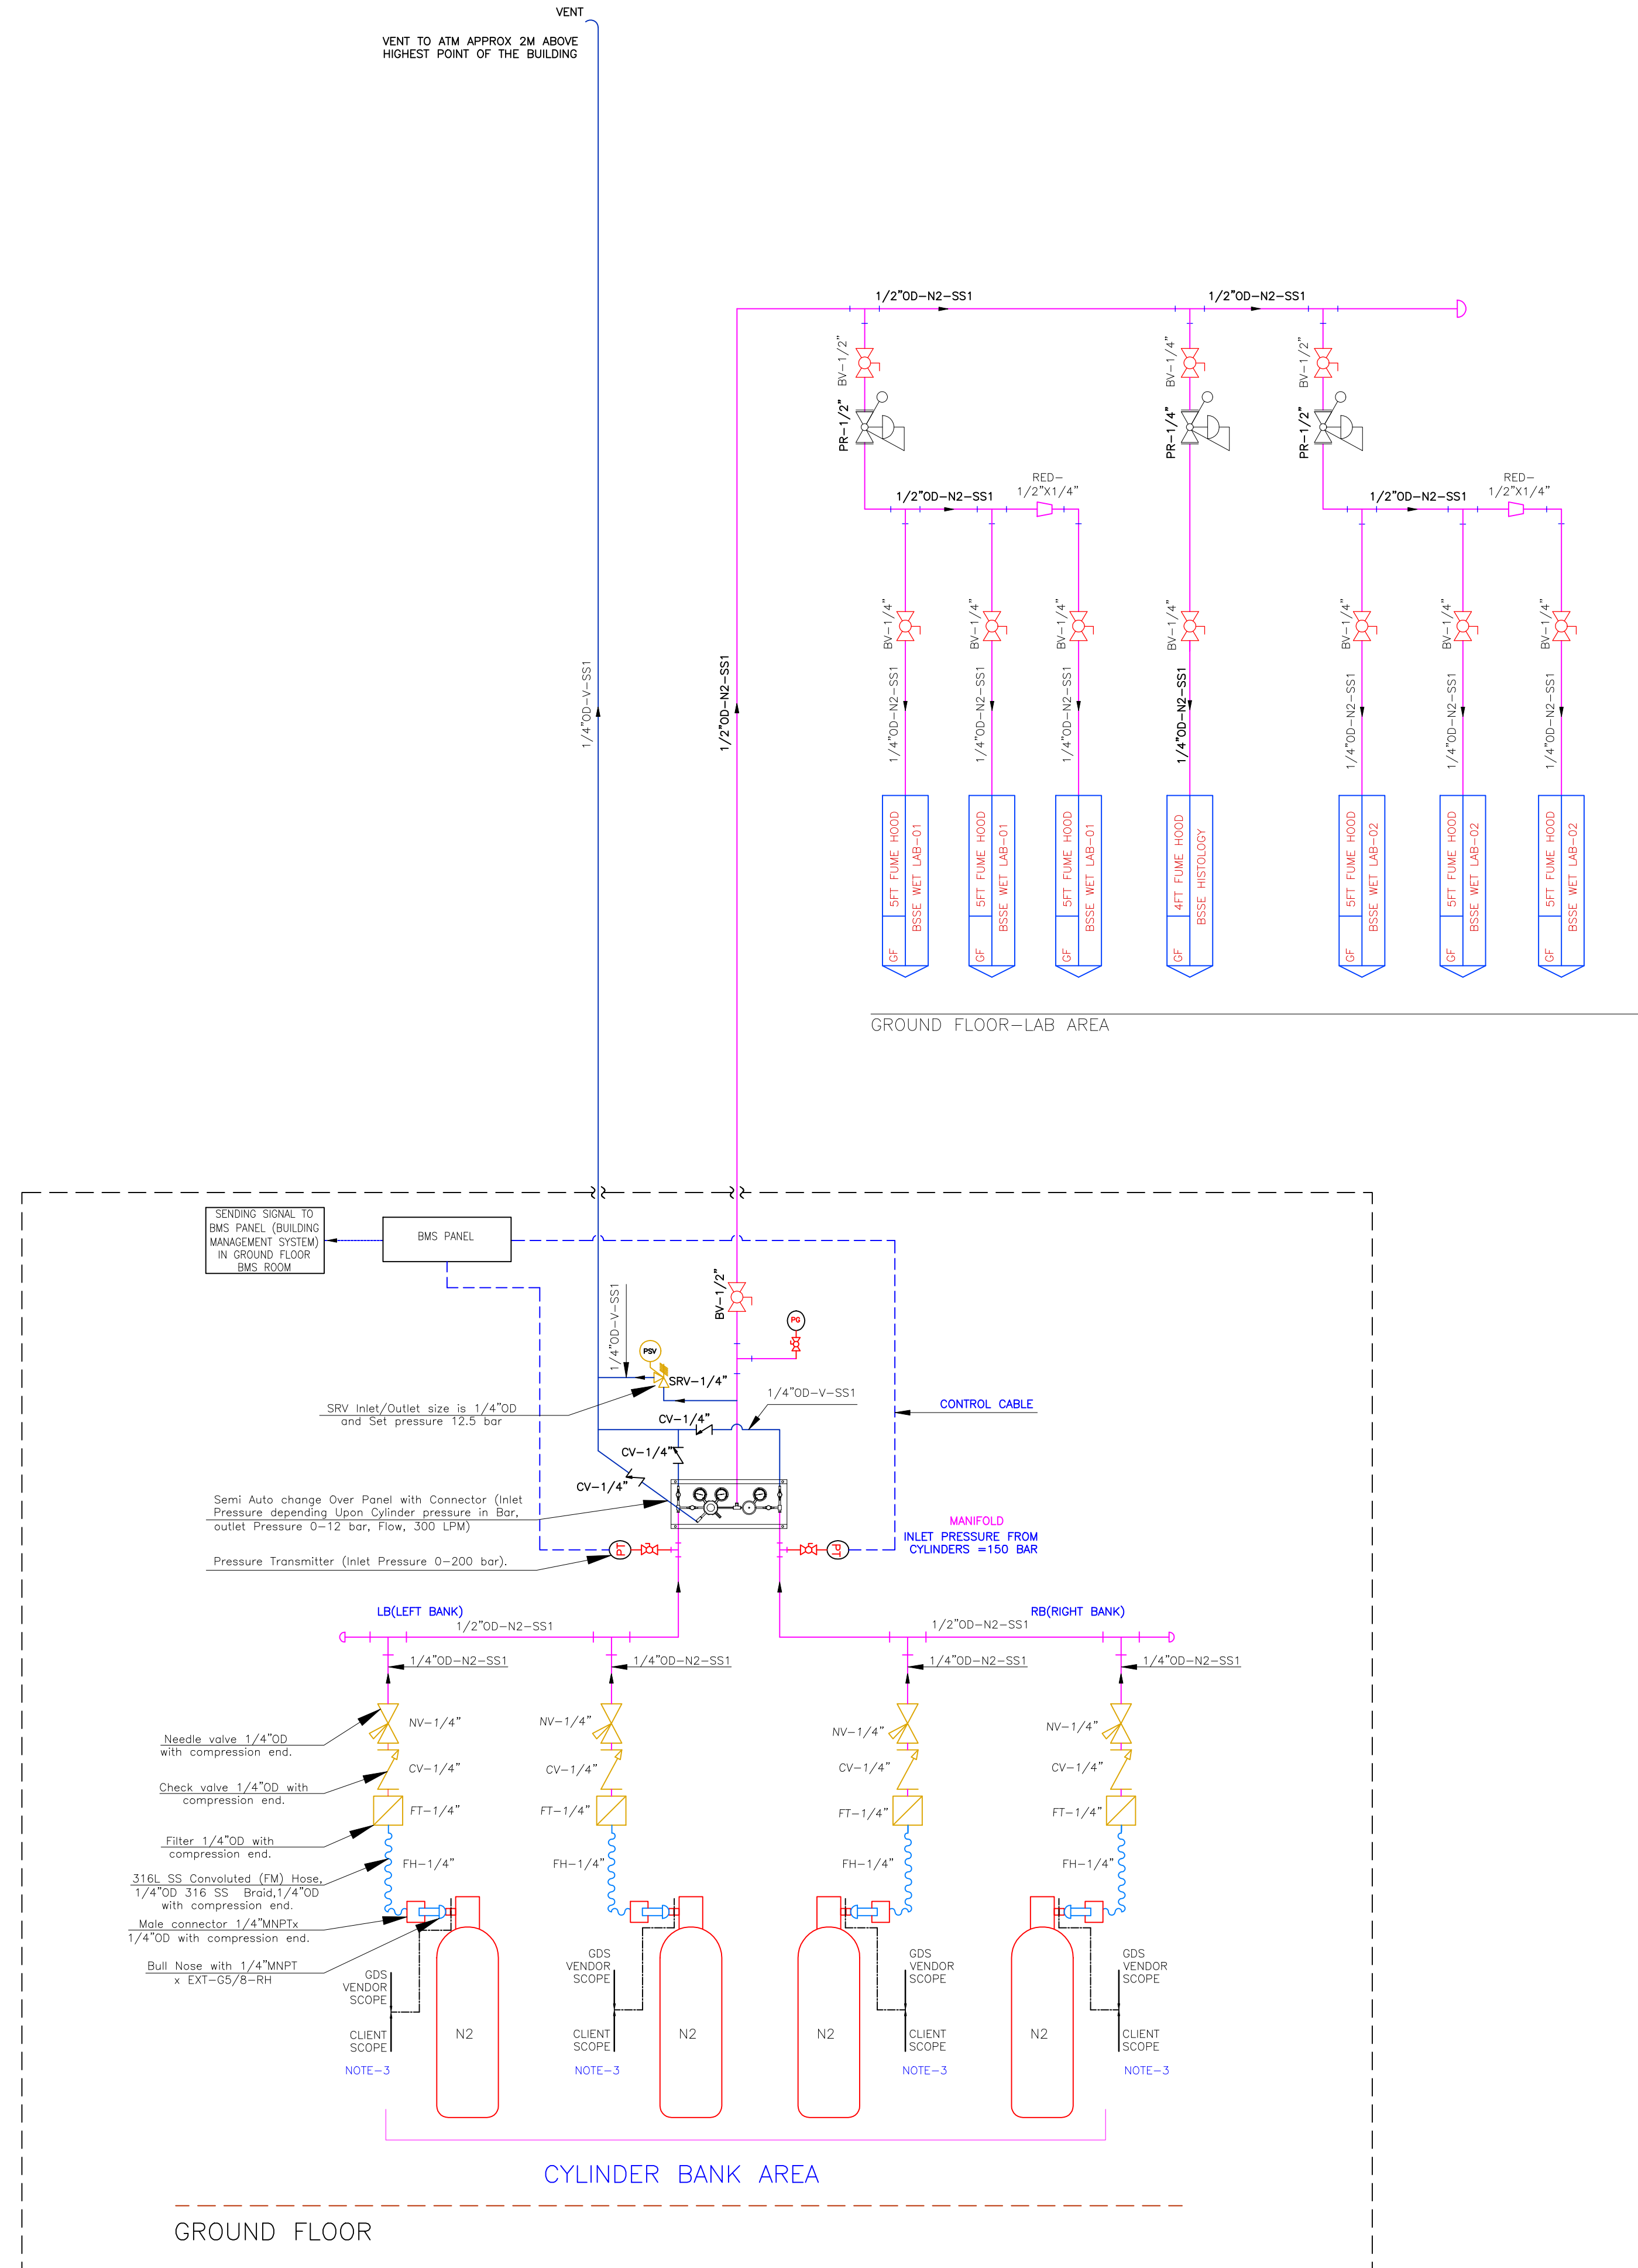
VENT

VENT TO ATM APPROX 2M ABOVE HIGHEST POINT OF THE BUILDING

1/2"OD-N2-SS1
1/2"OD-N2-SS1

BV-1/2"
PR-1/2"
BV-1/4"
PR-1/4"
BV-1/2"
PR-1/2"

1/2"OD-N2-SS1
RED-1/2"X1/4"
1/2"OD-N2-SS1
RED-1/2"X1/4"

BV-1/4"
BV-1/4"
BV-1/4"
BV-1/4"
BV-1/4"
BV-1/4"
BV-1/4"

1/4"OD-V-SS1
1/2"OD-N2-SS1

1/4"OD-N2-SS1
1/4"OD-N2-SS1
1/4"OD-N2-SS1
1/4"OD-N2-SS1
1/4"OD-N2-SS1
1/4"OD-N2-SS1
1/4"OD-N2-SS1

GF 5FT FUME HOOD BSSE WET LAB-01
GF 5FT FUME HOOD BSSE WET LAB-01
GF 5FT FUME HOOD BSSE WET LAB-01
GF 4FT FUME HOOD BSSE HISTOLOGY
GF 5FT FUME HOOD BSSE WET LAB-02
GF 5FT FUME HOOD BSSE WET LAB-02
GF 5FT FUME HOOD BSSE WET LAB-02

GROUND FLOOR-LAB AREA

SENDING SIGNAL TO BMS PANEL (BUILDING MANAGEMENT SYSTEM) IN GROUND FLOOR BMS ROOM

BMS PANEL

1/4"OD-V-SS1
BV-1/2"
PG
PSV
SRV-1/4"
1/4"OD-V-SS1
CONTROL CABLE

SRV Inlet/Outlet size is 1/4"OD and Set pressure 12.5 bar

CV-1/4"
CV-1/4"
CV-1/4"

Semi Auto change Over Panel with Connector (Inlet Pressure depending Upon Cylinder pressure in Bar, outlet Pressure 0-12 bar, Flow, 300 LPM)

MANIFOLD
INLET PRESSURE FROM CYLINDERS =150 BAR

PT
PT

Pressure Transmitter (Inlet Pressure 0-200 bar).

LB(LEFT BANK)
1/2"OD-N2-SS1
RB(RIGHT BANK)
1/2"OD-N2-SS1

1/4"OD-N2-SS1
1/4"OD-N2-SS1
1/4"OD-N2-SS1
1/4"OD-N2-SS1

NV-1/4"
NV-1/4"
NV-1/4"
NV-1/4"

Needle valve 1/4"OD with compression end.

CV-1/4"
CV-1/4"
CV-1/4"
CV-1/4"

Check valve 1/4"OD with compression end.

FT-1/4"
FT-1/4"
FT-1/4"
FT-1/4"

Filter 1/4"OD with compression end.

FH-1/4"
FH-1/4"
FH-1/4"
FH-1/4"

316L SS Convoluted (FM) Hose, 1/4"OD 316 SS Braid,1/4"OD with compression end.

Male connector 1/4"MNPTx 1/4"OD with compression end.

Bull Nose with 1/4"MNPT x EXT-G5/8-RH

GDS VENDOR SCOPE
CLIENT SCOPE
NOTE-3
N2

GDS VENDOR SCOPE
CLIENT SCOPE
NOTE-3
N2

N2
GDS VENDOR SCOPE
CLIENT SCOPE
NOTE-3

N2
GDS VENDOR SCOPE
CLIENT SCOPE
NOTE-3

CYLINDER BANK AREA

GROUND FLOOR